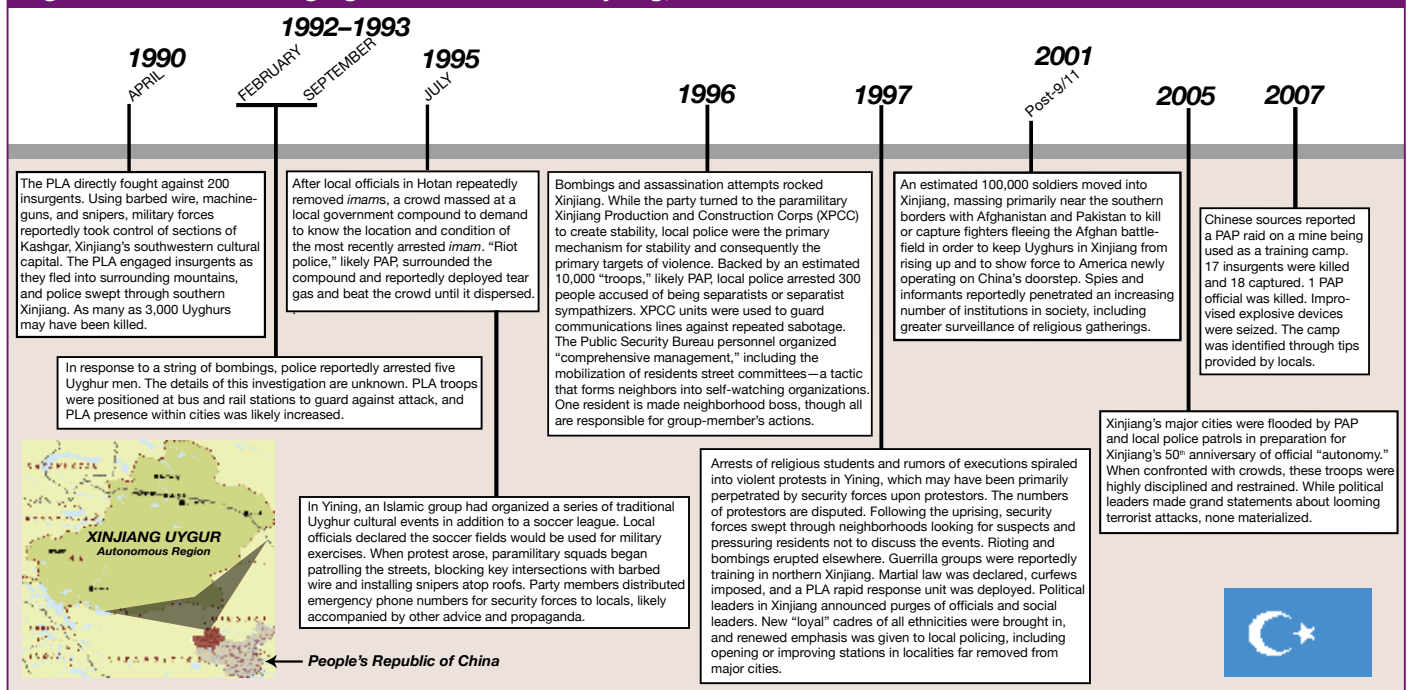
1990
APRIL

1992–1993
FEBRUARY
SEPTEMBER

1995
JULY

1996

1997

2001
Post-9/11

2005

2007

The PLA directly fought against 200 insurgents. Using barbed wire, machineguns, and snipers, military forces reportedly took control of sections of Kashgar, Xinjiang's southwestern cultural capital. The PLA engaged insurgents as they fled into surrounding mountains, and police swept through southern Xinjiang. As many as 3,000 Uyghurs may have been killed.

After local officials in Hotan repeatedly removed *imams*, a crowd massed at a local government compound to demand to know the location and condition of the most recently arrested *imam*. "Riot police," likely PAP, surrounded the compound and reportedly deployed tear gas and beat the crowd until it dispersed.

Bombings and assassination attempts rocked Xinjiang. While the party turned to the paramilitary Xinjiang Production and Construction Corps (XPCC) to create stability, local police were the primary mechanism for stability and consequently the primary targets of violence. Backed by an estimated 10,000 "troops," likely PAP, local police arrested 300 people accused of being separatists or separatist sympathizers. XPCC units were used to guard communications lines against repeated sabotage. The Public Security Bureau personnel organized "comprehensive management," including the mobilization of residents street committees—a tactic that forms neighbors into self-watching organizations. One resident is made neighborhood boss, though all are responsible for group-member's actions.

An estimated 100,000 soldiers moved into Xinjiang, massing primarily near the southern borders with Afghanistan and Pakistan to kill or capture fighters fleeing the Afghan battlefield in order to keep Uyghurs in Xinjiang from rising up and to show force to America newly operating on China's doorstep. Spies and informants reportedly penetrated an increasing number of institutions in society, including greater surveillance of religious gatherings.

Chinese sources reported a PAP raid on a mine being used as a training camp. 17 insurgents were killed and 18 captured. 1 PAP official was killed. Improvised explosive devices were seized. The camp was identified through tips provided by locals.

In response to a string of bombings, police reportedly arrested five Uyghur men. The details of this investigation are unknown. PLA troops were positioned at bus and rail stations to guard against attack, and PLA presence within cities was likely increased.

Xinjiang's major cities were flooded by PAP and local police patrols in preparation for Xinjiang's 50th anniversary of official "autonomy." When confronted with crowds, these troops were highly disciplined and restrained. While political leaders made grand statements about looming terrorist attacks, none materialized.

XINJIANG UYGUR
Autonomous Region

People's Republic of China

In Yining, an Islamic group had organized a series of traditional Uyghur cultural events in addition to a soccer league. Local officials declared the soccer fields would be used for military exercises. When protest arose, paramilitary squads began patrolling the streets, blocking key intersections with barbed wire and installing snipers atop roofs. Party members distributed emergency phone numbers for security forces to locals, likely accompanied by other advice and propaganda.

Arrests of religious students and rumors of executions spiraled into violent protests in Yining, which may have been primarily perpetrated by security forces upon protestors. The numbers of protestors are disputed. Following the uprising, security forces swept through neighborhoods looking for suspects and pressuring residents not to discuss the events. Rioting and bombings erupted elsewhere. Guerrilla groups were reportedly training in northern Xinjiang. Martial law was declared, curfews imposed, and a PLA rapid response unit was deployed. Political leaders in Xinjiang announced purges of officials and social leaders. New "loyal" cadres of all ethnicities were brought in, and renewed emphasis was given to local policing, including opening or improving stations in localities far removed from major cities.